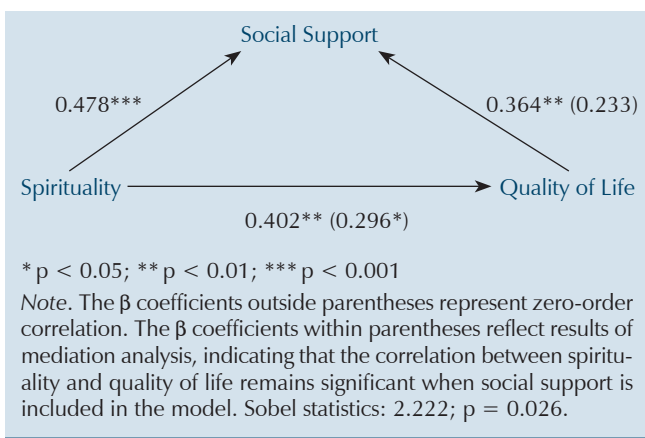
Social Support

0.478***

0.364** (0.233)

Spirituality

Quality of Life

0.402** (0.296*)

* p < 0.05; ** p < 0.01; *** p < 0.001

*Note*. The β coefficients outside parentheses represent zero-order correlation. The β coefficients within parentheses reflect results of mediation analysis, indicating that the correlation between spirituality and quality of life remains significant when social support is included in the model. Sobel statistics: 2.222; p = 0.026.